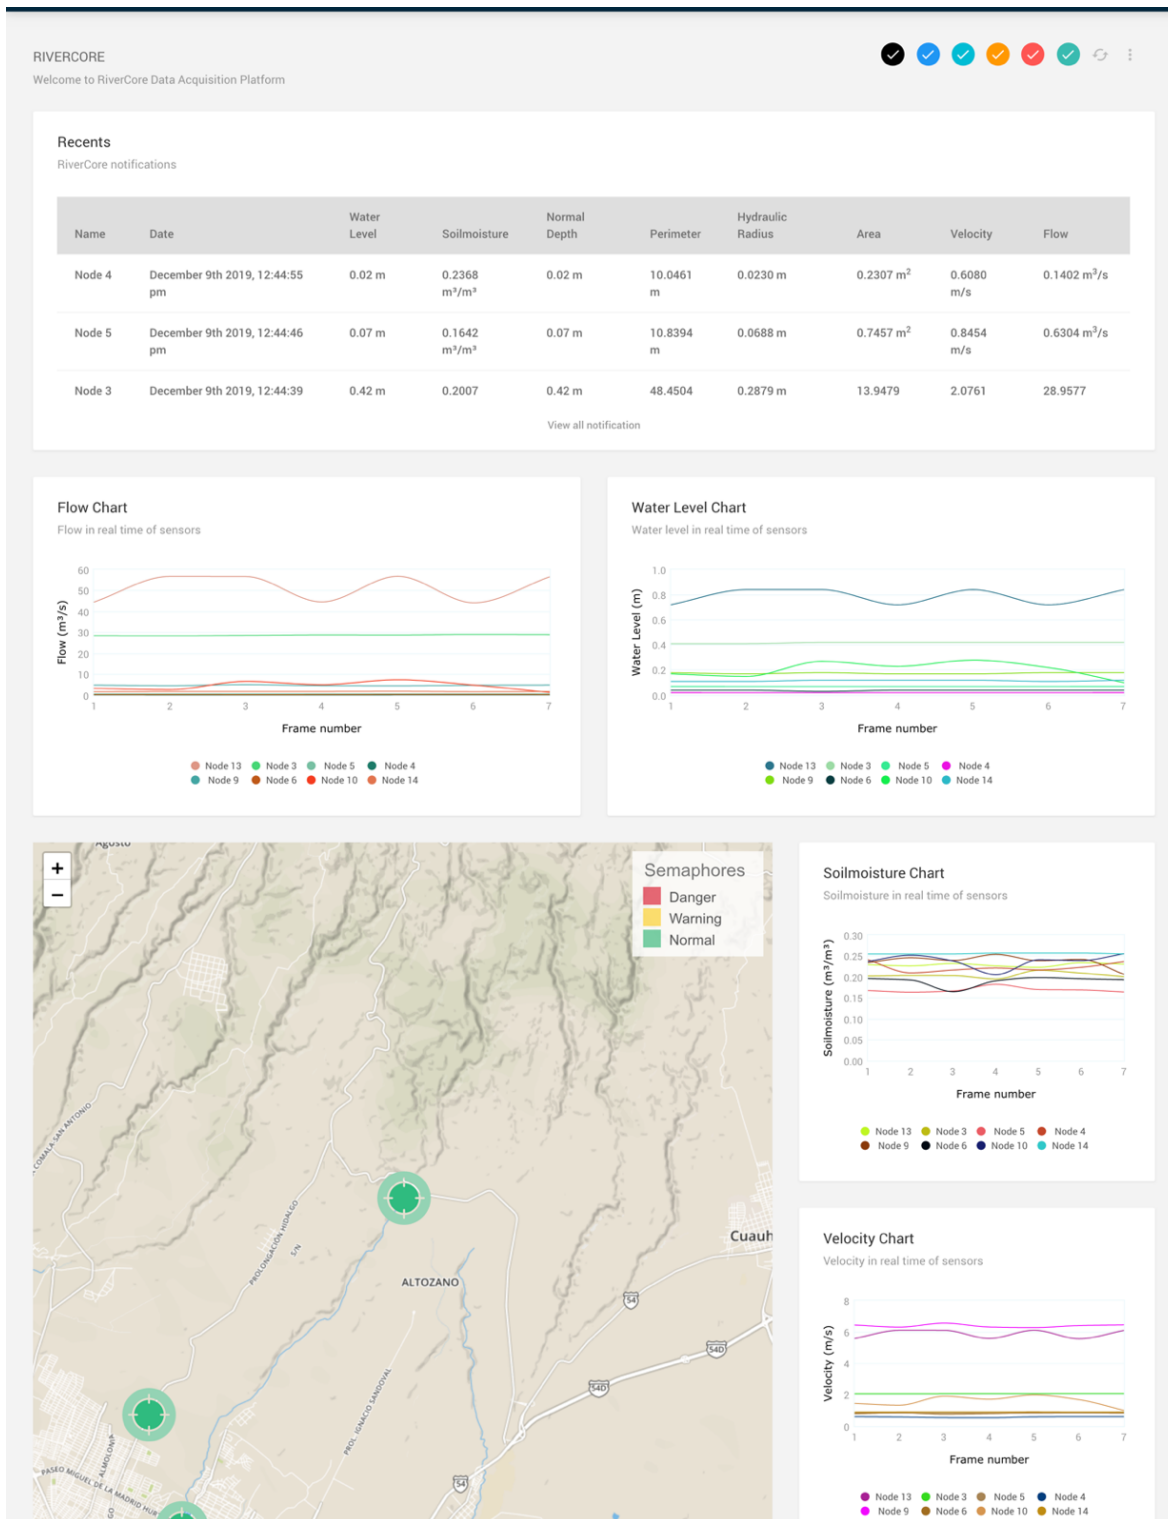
RIVERCORE
Welcome to RiverCore Data Acquisition Platform

Recents
RiverCore notifications

| Name | Date | Water Level | Soilmoisture | Normal Depth | Perimeter | Hydraulic Radius | Area | Velocity | Flow |
|---|---|---|---|---|---|---|---|---|---|
| Node 4 | December 9th 2019, 12:44:55 pm | 0.02 m | 0.2368 m³/m³ | 0.02 m | 10.0461 m | 0.0230 m | 0.2307 m² | 0.6080 m/s | 0.1402 m³/s |
| Node 5 | December 9th 2019, 12:44:46 pm | 0.07 m | 0.1642 m³/m³ | 0.07 m | 10.8394 m | 0.0688 m | 0.7457 m² | 0.8454 m/s | 0.6304 m³/s |
| Node 3 | December 9th 2019, 12:44:39 | 0.42 m | 0.2007 | 0.42 m | 48.4504 | 0.2879 m | 13.9479 | 2.0761 | 28.9577 |

View all notification

Flow Chart
Flow in real time of sensors
60 50 40 30 20 10 0
Flow (m3/s)
1 2 3 4 5 6 7
Frame number
Node 13 Node 3 Node 5 Node 4 Node 9 Node 6 Node 10 Node 14

Water Level Chart
Water level in real time of sensors
1.0 0.8 0.6 0.4 0.2 0.0
Water Level (m)
1 2 3 4 5 6 7
Frame number
Node 13 Node 3 Node 5 Node 4 Node 9 Node 6 Node 10 Node 14

Agosto
+
−
Semaphores
Danger
Warning
Normal
COMALA SAN ANTONIO
PROLONGACIÓN HIDALGO
S/N
ALTOZANO
PROL. IGNACIO SANDOVAL
Cuauh
54
54D
54D
54
ALMOLOYA
PASEO MIGUEL DE LA MADRID HUR

Soilmoisture Chart
Soilmoisture in real time of sensors
0.30 0.25 0.20 0.15 0.10 0.05 0.00
Soilmoisture (m3/m3)
1 2 3 4 5 6 7
Frame number
Node 13 Node 3 Node 5 Node 4 Node 9 Node 6 Node 10 Node 14

Velocity Chart
Velocity in real time of sensors
8 6 4 2 0
Velocity (m/s)
1 2 3 4 5 6 7
Frame number
Node 13 Node 3 Node 5 Node 4 Node 9 Node 6 Node 10 Node 14